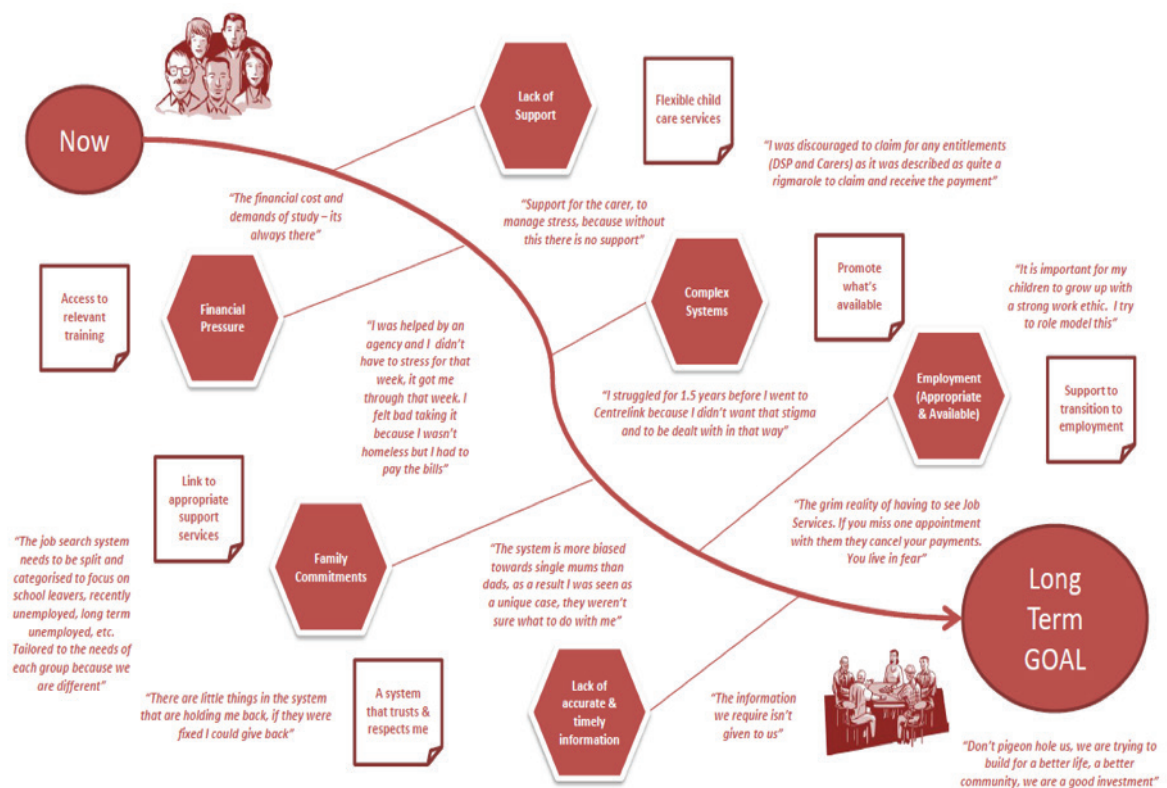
Now

Lack of Support

Flexible child care services

"I was discouraged to claim for any entitlements (DSP and Carers) as it was described as quite a rigmarole to claim and receive the payment"

"The financial cost and demands of study – its always there"

"Support for the carer, to manage stress, because without this there is no support"

Access to relevant training

Financial Pressure

Complex Systems

Promote what's available

"It is important for my children to grow up with a strong work ethic. I try to role model this"

"I was helped by an agency and I didn't have to stress for that week, it got me through that week. I felt bad taking it because I wasn't homeless but I had to pay the bills"

Employment (Appropriate & Available)

Support to transition to employment

"I struggled for 1.5 years before I went to Centrelink because I didn't want that stigma and to be dealt with in that way"

Link to appropriate support services

"The grim reality of having to see Job Services. If you miss one appointment with them they cancel your payments. You live in fear"

"The job search system needs to be split and categorised to focus on school leavers, recently unemployed, long term unemployed, etc. Tailored to the needs of each group because we are different"

Family Commitments

"The system is more biased towards single mums than dads, as a result I was seen as a unique case, they weren't sure what to do with me"

Long Term GOAL

"There are little things in the system that are holding me back, if they were fixed I could give back"

A system that trusts & respects me

Lack of accurate & timely information

"The information we require isn't given to us"

"Don't pigeon hole us, we are trying to build for a better life, a better community, we are a good investment"